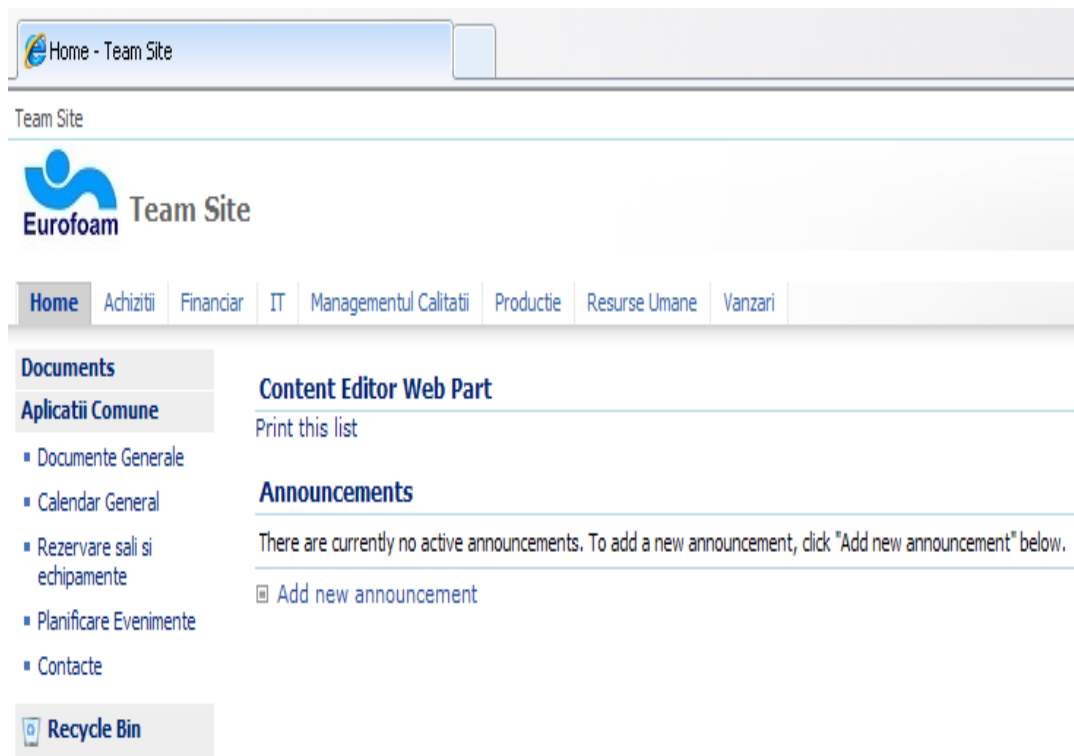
Home - Team Site

Team Site

Eurofoam Team Site

Home | Achiziti | Financiar | IT | Managementul Calitatii | Productie | Resurse Umane | Vanzari

Documents

Aplicatii Comune

- Documente Generale
- Calendar General
- Rezervare sali si echipamente
- Planificare Evenimente
- Contacte

Recycle Bin

Content Editor Web Part

Print this list

Announcements

There are currently no active announcements. To add a new announcement, click "Add new announcement" below.

Add new announcement